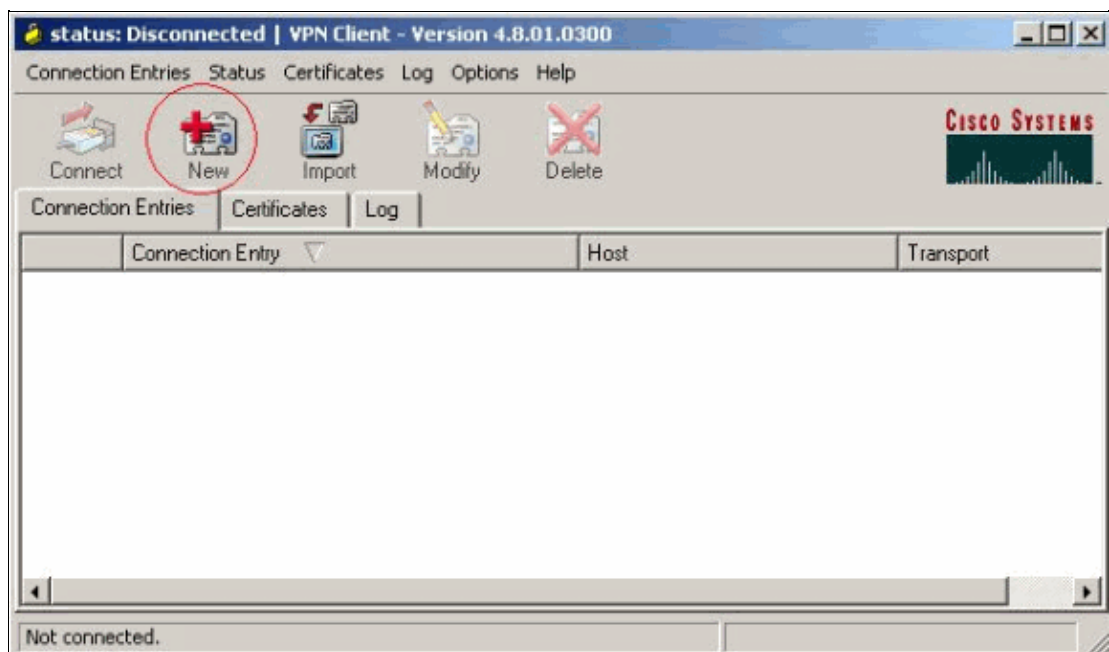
status: Disconnected | VPN Client - Version 4.8.01.0300

Connection Entries Status Certificates Log Options Help

Connect New Import Modify Delete

CISCO SYSTEMS

Connection Entries Certificates Log

| | Connection Entry | Host | Transport |
|---|---|---|---|

Not connected.